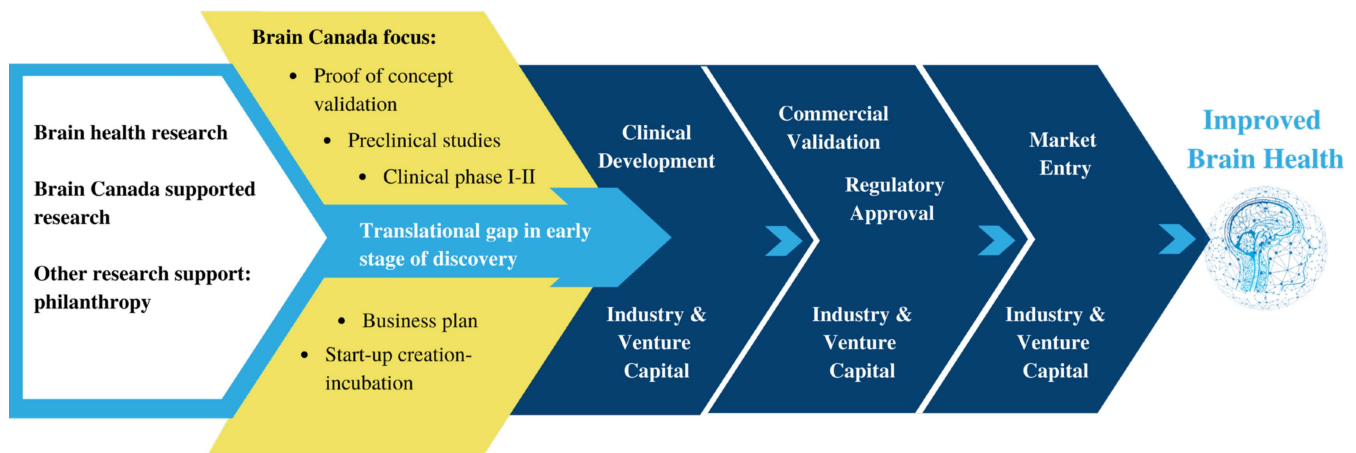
Brain health research

Brain Canada supported research

Other research support: philanthropy

Brain Canada focus:

- Proof of concept validation
- Preclinical studies
- Clinical phase I-II

Translational gap in early stage of discovery

- Business plan
- Start-up creation-incubation

Clinical Development

Industry & Venture Capital

Commercial Validation

Regulatory Approval

Industry & Venture Capital

Market Entry

Industry & Venture Capital

Improved Brain Health